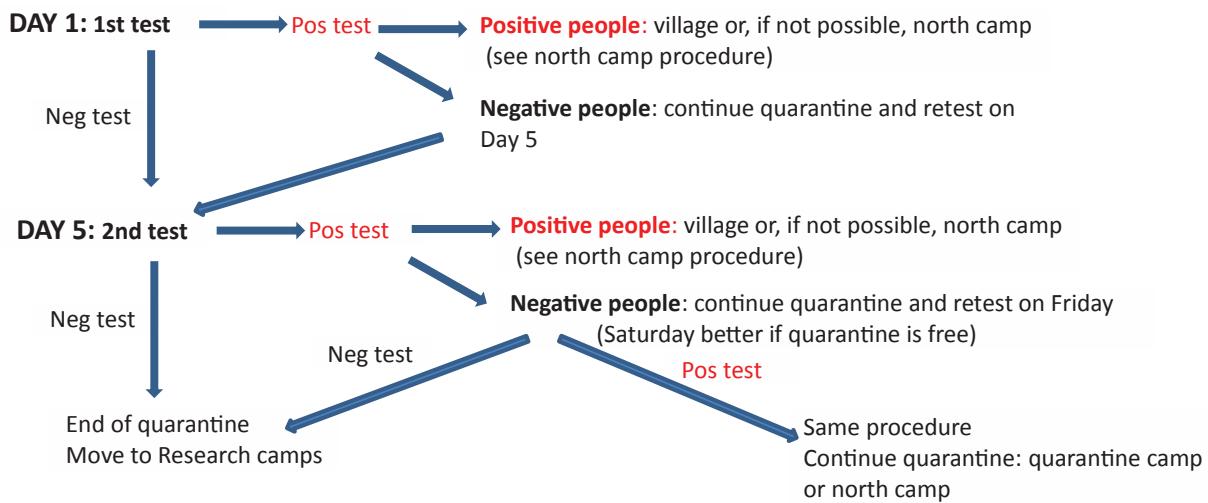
DAY 1: 1st test

Pos test

Positive people: village or, if not possible, north camp (see north camp procedure)

Neg test

Negative people: continue quarantine and retest on Day 5

DAY 5: 2nd test

Pos test

Positive people: village or, if not possible, north camp (see north camp procedure)

Neg test

Negative people: continue quarantine and retest on Friday (Saturday better if quarantine is free)

Neg test

Pos test

End of quarantine
Move to Research camps

Same procedure
Continue quarantine: quarantine camp or north camp